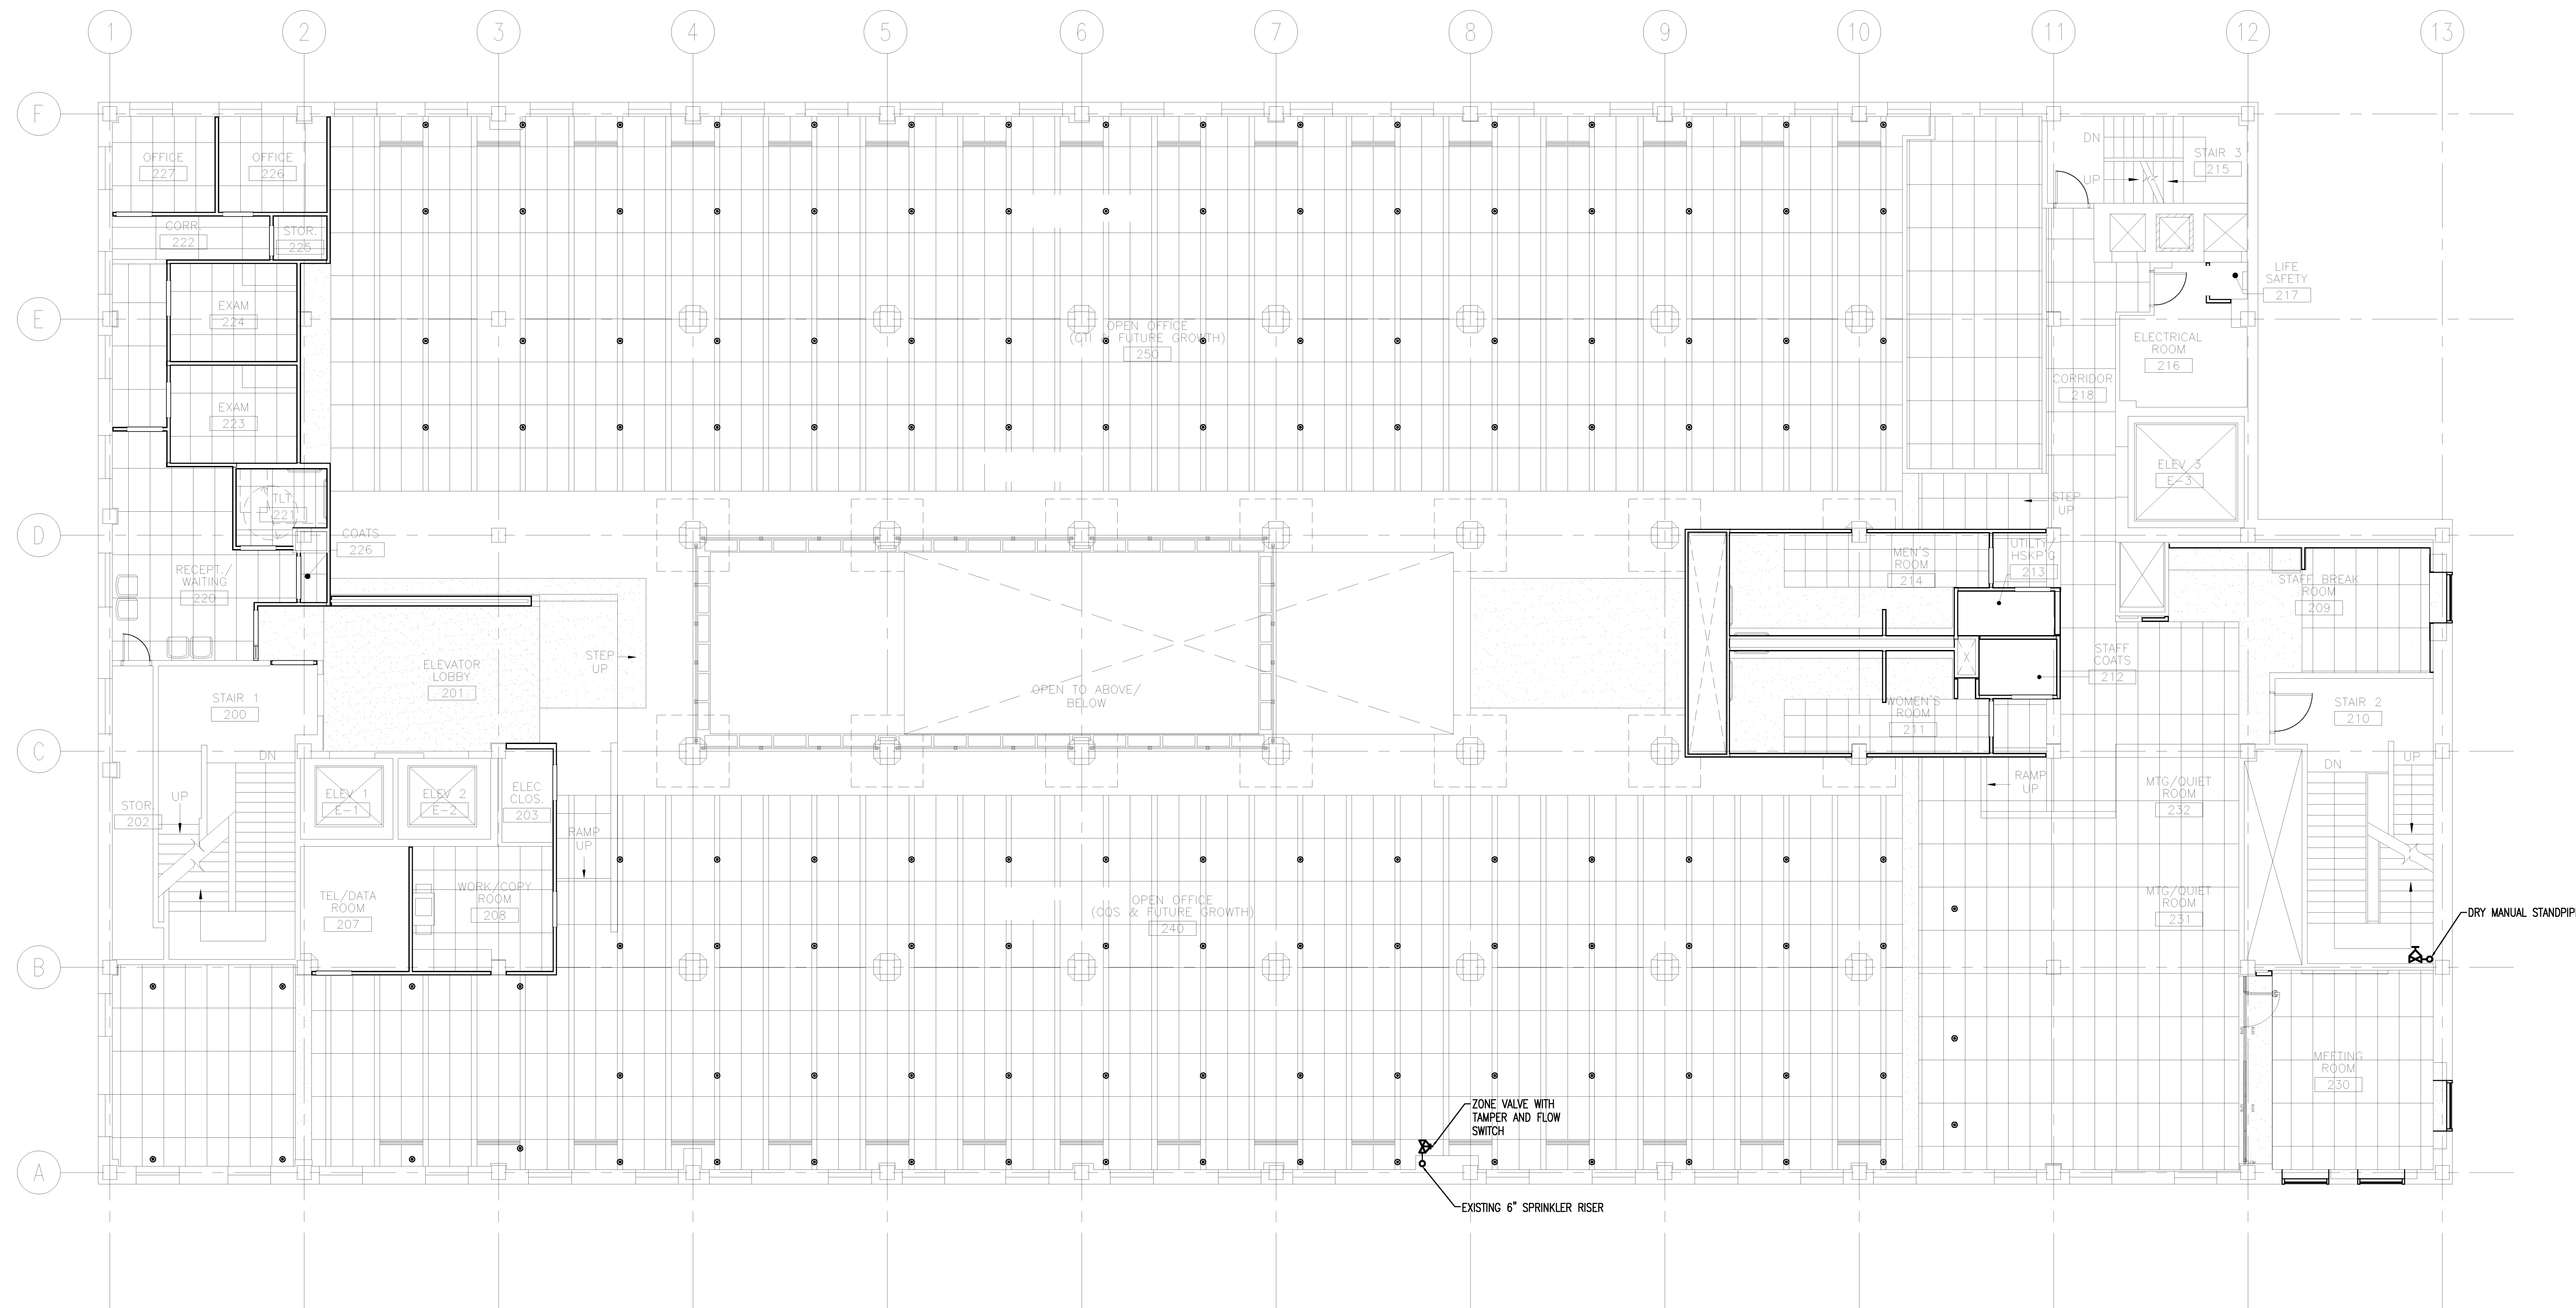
1 2 3 4 5 6 7 8 9 10 11 12 13

F

OFFICE 227

OFFICE 226

CORR. 222

STOR. 225

DN

STAIR 3 215

UP

LIFE SAFETY 217

E

EXAM 224

OPEN OFFICE (QTI & FUTURE GROWTH) 250

ELECTRICAL ROOM 216

CORRIDOR 218

EXAM 223

ELEV 3 E-3

TLT 221

STEP UP

D

COATS 226

RECEPT./ WAITING 220

MEN'S ROOM 214

UTILITY/ HSKP'G 213

STAFF BREAK ROOM 209

STEP UP

ELEVATOR LOBBY 201

OPEN TO ABOVE/ BELOW

STAFF COATS 212

STAIR 1 200

WOMEN'S ROOM 211

STAIR 2 210

C

DN

DN

UP

STOR. 202

UP

ELEV 1 E-1

ELEV 2 E-2

ELEC CLOS. 203

RAMP UP

RAMP UP

MTG/QUIET ROOM 232

TEL/DATA ROOM 207

WORK/COPY ROOM 208

OPEN OFFICE (COS & FUTURE GROWTH) 240

MTG/QUIET ROOM 231

DRY MANUAL STANDPIP

B

MEETING ROOM 230

ZONE VALVE WITH TAMPER AND FLOW SWITCH

A

EXISTING 6" SPRINKLER RISER